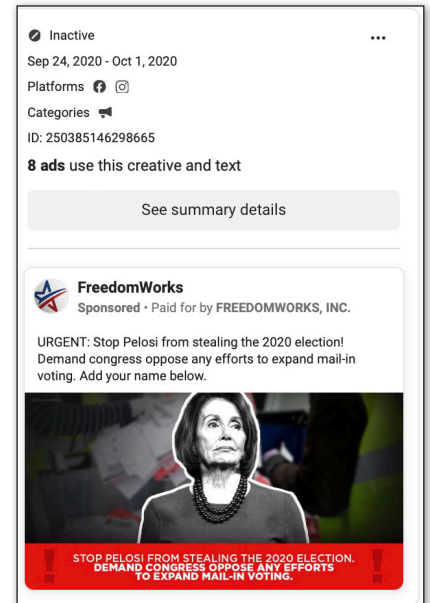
Inactive
Sep 24, 2020 - Oct 1, 2020
Platforms
Categories
ID: 250385146298665
**8 ads** use this creative and text

See summary details

FreedomWorks
Sponsored • Paid for by FREEDOMWORKS, INC.

URGENT: Stop Pelosi from stealing the 2020 election! Demand congress oppose any efforts to expand mail-in voting. Add your name below.

STOP PELOSI FROM STEALING THE 2020 ELECTION. DEMAND CONGRESS OPPOSE ANY EFFORTS TO EXPAND MAIL-IN VOTING.